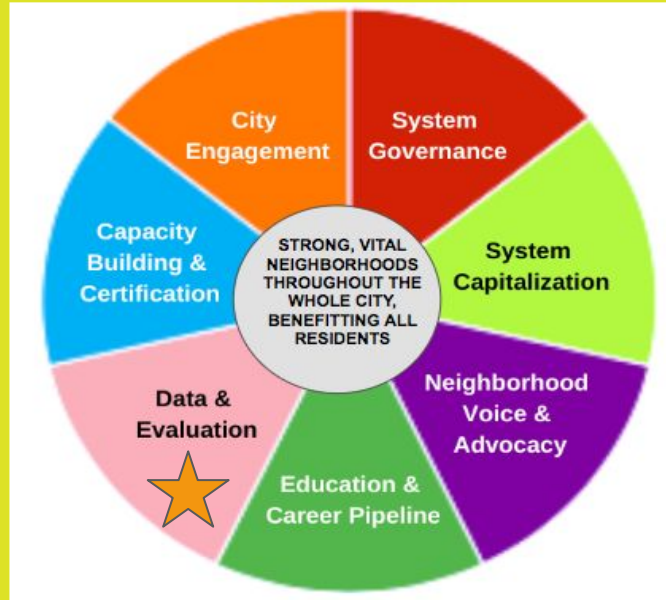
STRONG, VITAL NEIGHBORHOODS THROUGHOUT THE WHOLE CITY, BENEFITTING ALL RESIDENTS

City Engagement

System Governance

System Capitalization

Neighborhood Voice & Advocacy

Education & Career Pipeline

Data & Evaluation

Capacity Building & Certification